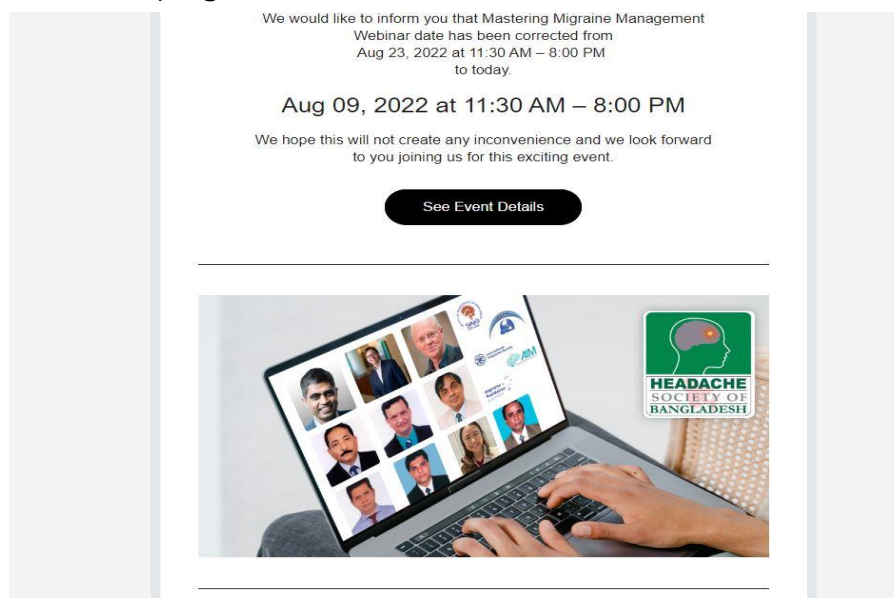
We would like to inform you that Mastering Migraine Management Webinar date has been corrected from
Aug 23, 2022 at 11:30 AM – 8:00 PM
to today.

Aug 09, 2022 at 11:30 AM – 8:00 PM

We hope this will not create any inconvenience and we look forward to you joining us for this exciting event.

See Event Details

HEADACHE
SOCIETY OF
BANGLADESH